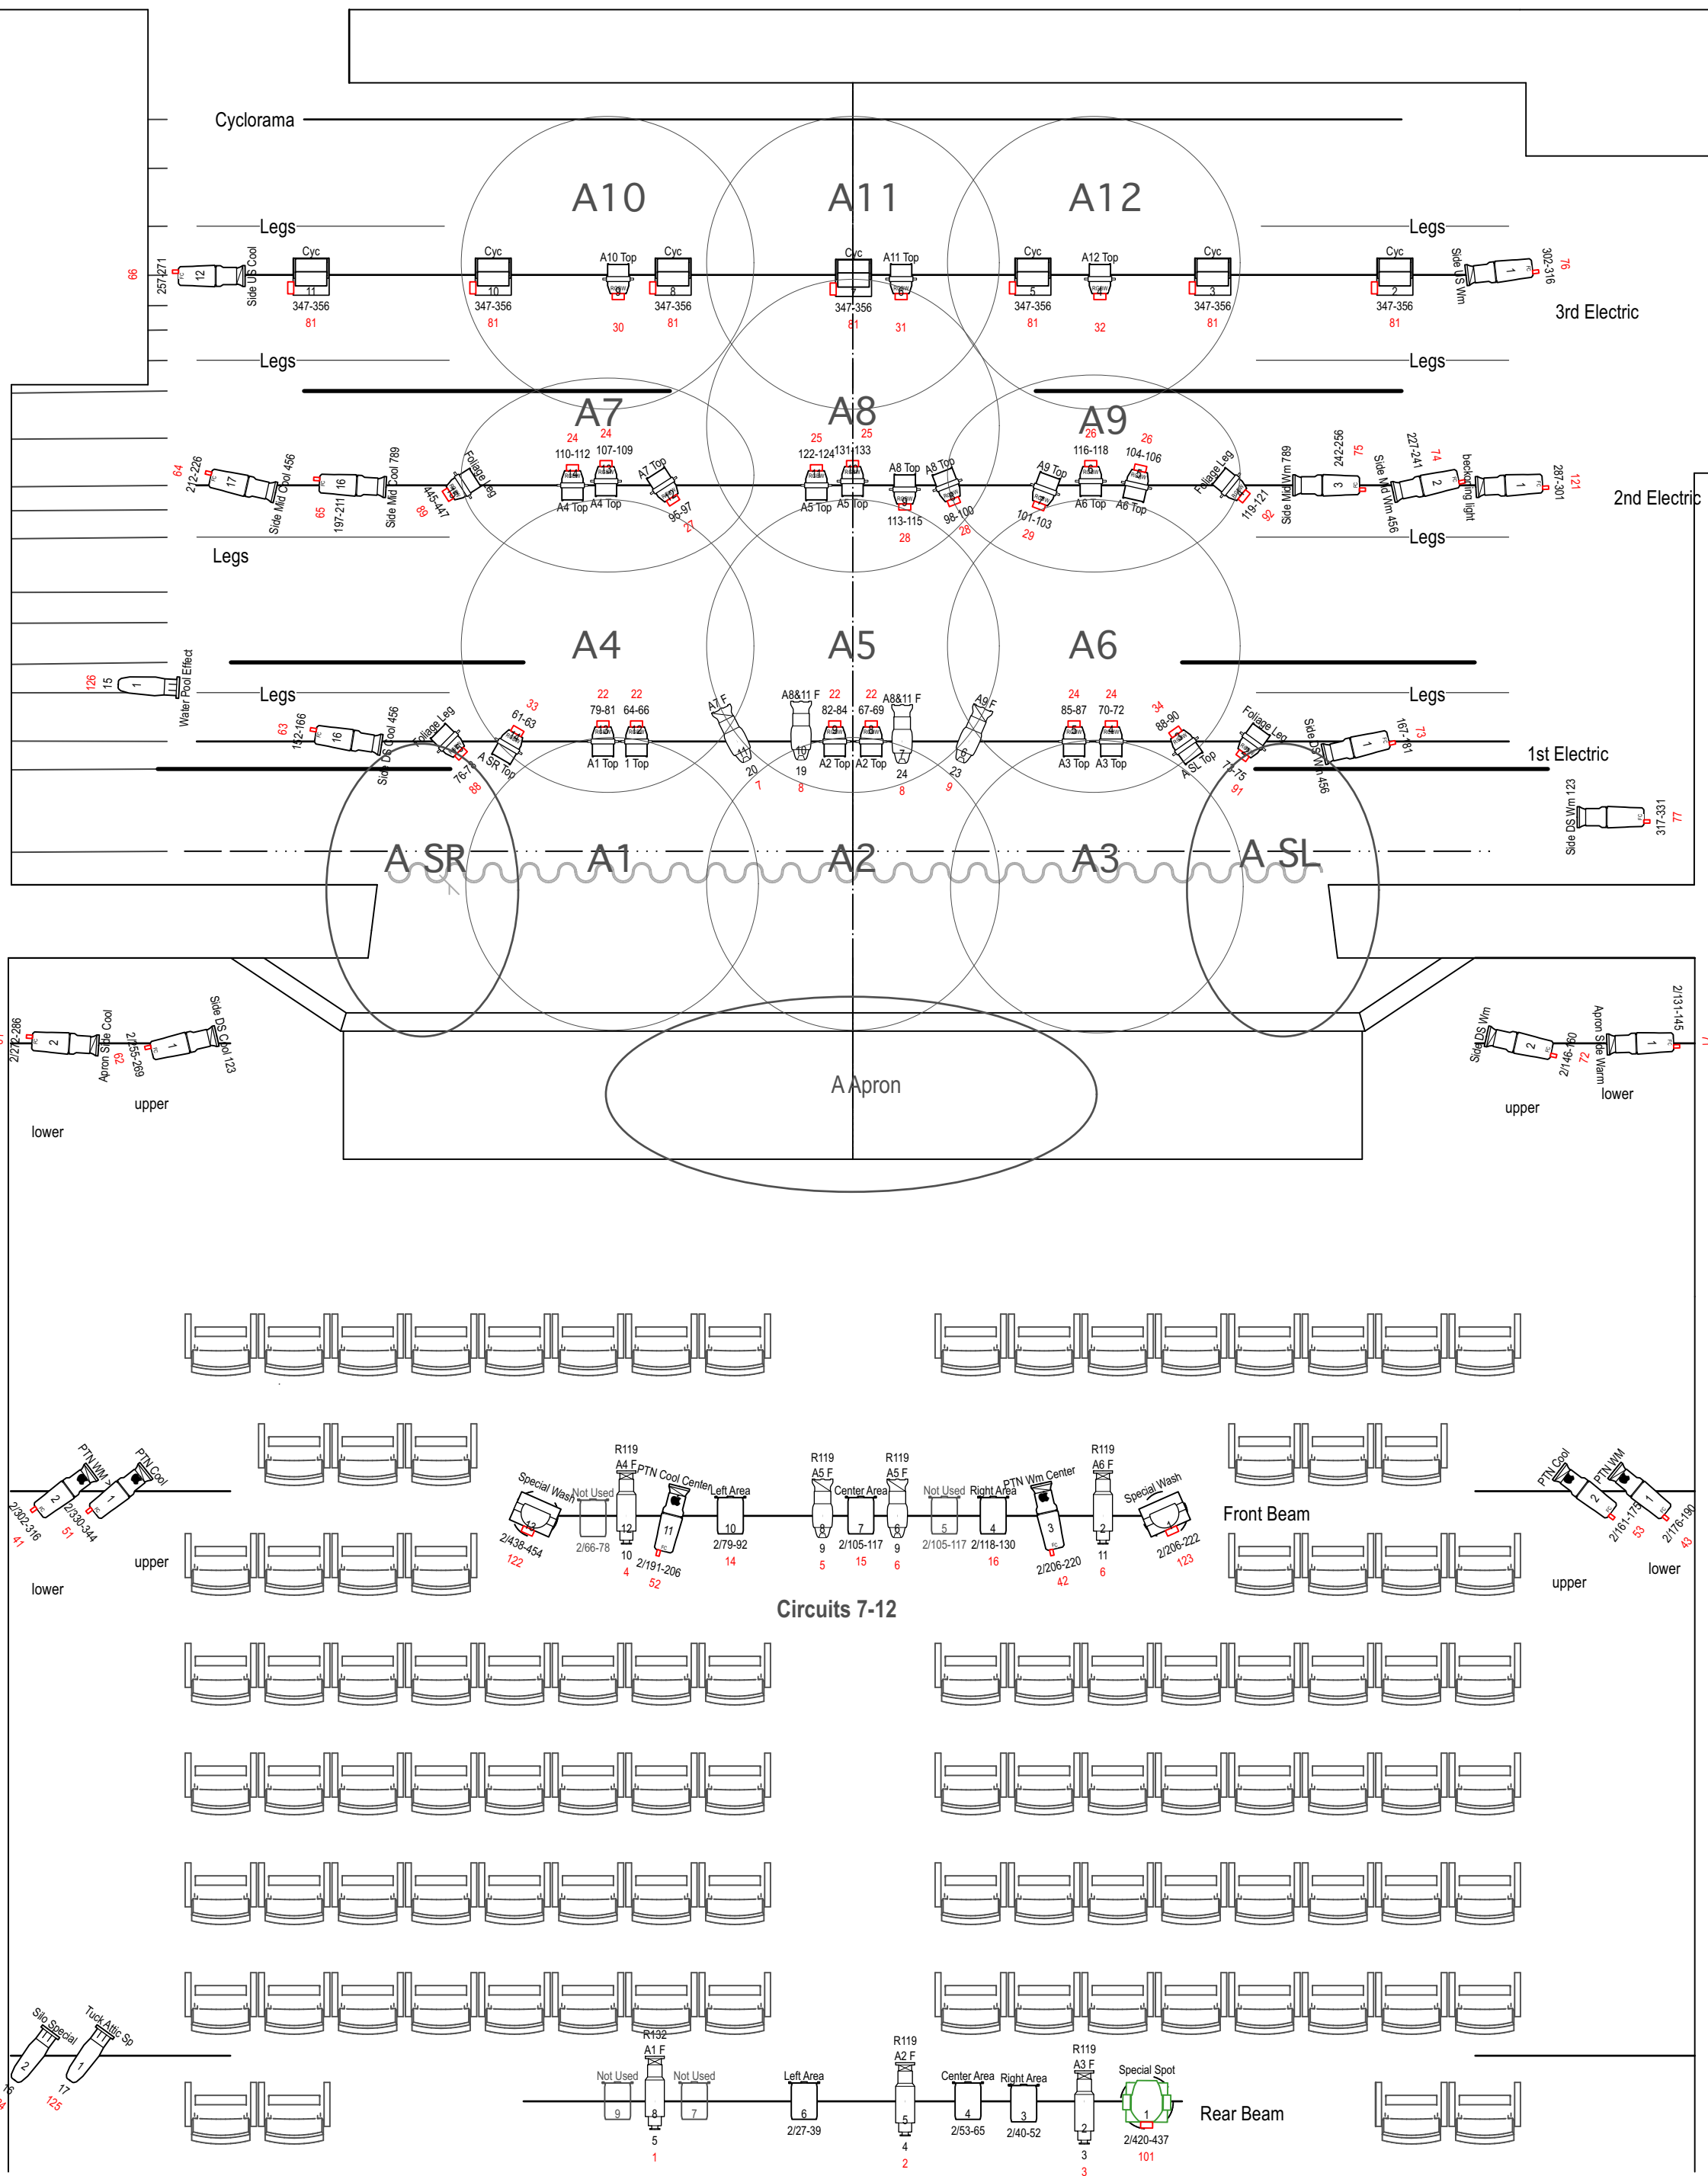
Cyclorama

A10 A11 A12

Legs
Legs
Cyc Cyc Cyc Cyc Cyc Cyc Cyc
66 257-271 12 Side US Cool
11 347-356 81
10 347-356 81
A10 Top 9 30
8 347-356 81
A11 Top 6 31
347-356 81
5 347-356 81
A12 Top 4 32
3 347-356 81
2 347-356 81
Side US Wm 1 302-316 76
3rd Electric
Legs
Legs

A7 A8 A9

64 212-226 17 Side Mid Cool 456
65 197-211 16 Side Mid Cool 789
445-447 89 15 Foliage Leg
24 24 110-112 107-109 14 13 A4 Top A4 Top
A7 Top 12 95-97 27
25 25 122-124 131-133 11 10 A5 Top A5 Top
A8 Top 9 113-115 28
A8 Top 8 98-100 26
A9 Top 7 101-103 29
26 26 116-118 104-106 6 5 A6 Top A6 Top
Foliage Leg 4 119-121 92
Side Mid Wm 789 3 242-256 75
Side Mid Wm 456 2 227-241 74
backing light 1 287-301 121
2nd Electric
Legs
Legs

A4 A5 A6

126 15 1 Water Pool Effect
Legs
Legs
63 152-166 16 Side DS Cool 456
Foliage Leg 15 76-78 88
A SR Top 14 61-63 33
22 22 79-81 64-66 13 12 A1 Top 1 Top
A7 F 11 20 7
A8&11 F 10 19 8
22 22 82-84 67-69 9 8 A2 Top A2 Top
A8&11 F 7 24 8
A9 F 6 23 9
24 24 85-87 70-72 5 4 A3 Top A3 Top
34 88-90 3 A SL Top
Foliage Leg 2 73-75 91
Side DS Wm 456 1 167-181 73
1st Electric
Side DS Wm 123 317-331 77

A SR A1 A2 A3 A SL

2/272-286 2 Apron Side Cool 69
2/255-269 1 Side DS Cool 123
upper
lower
A Apron
Side DS Wm 2 2/146-160 72
Apron Side Warm 1 2/131-145 71
upper
lower

PTN WM 2 2/302-316 41
PTN Cool 1 2/330-344 51
upper
lower
Special Wash 13 2/438-454 122
Not Used 2/66-78
R119 A4 F 12 10 4
PTN Cool Center 11 2/191-206 52
Left Area 10 2/79-92 14
R119 A5 F 8 9 5
Center Area 7 2/105-117 15
R119 A5 F 6 9 6
Not Used 5 2/105-117
Right Area 4 2/118-130 16
PTN Wm Center 3 2/206-220 42
R119 A6 F 2 11 6
Special Wash 1 2/206-222 123
Front Beam
Circuits 7-12
PTN Cool 2 2/161-175 53
PTN WM 1 2/176-190 43
upper
lower

Silo Special 2 16 124
Tuck Attic Sp 1 17 125
R132 A1 F 8 5 1
Not Used 9
Not Used 7
Left Area 6 2/27-39
R119 A2 F 5 4 2
Center Area 4 2/53-65
Right Area 3 2/40-52
R119 A3 F 2 3 3
Special Spot 1 2/420-437 101
Rear Beam